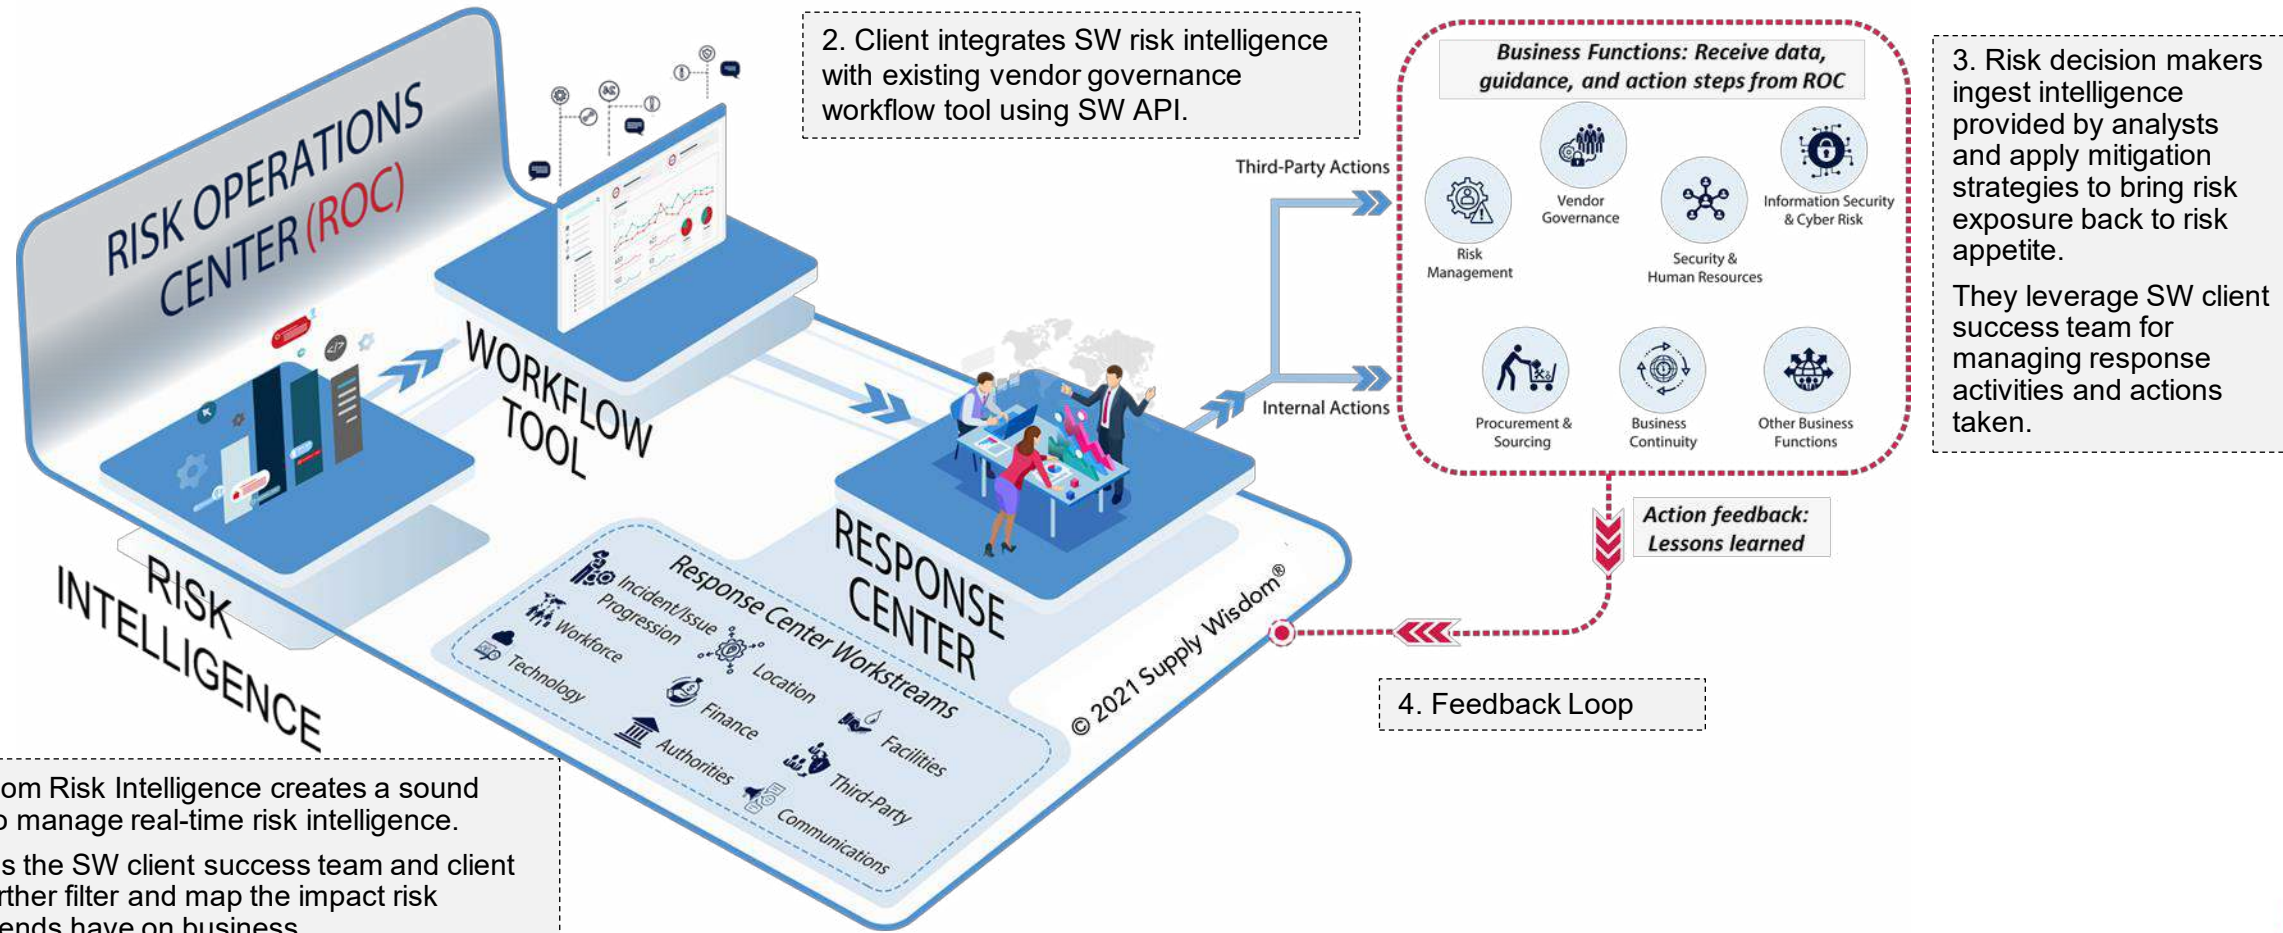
RISK OPERATIONS CENTER (ROC)

WORKFLOW TOOL

RISK INTELLIGENCE

RESPONSE CENTER

Response Center Workstreams

Incident/Issue Progression

Workforce

Technology

Location

Finance

Authorities

Facilities

Third-Party

Communications

© 2021 Supply Wisdom®

2. Client integrates SW risk intelligence with existing vendor governance workflow tool using SW API.

Third-Party Actions

Internal Actions

Business Functions: Receive data, guidance, and action steps from ROC

Risk Management

Vendor Governance

Security & Human Resources

Information Security & Cyber Risk

Procurement & Sourcing

Business Continuity

Other Business Functions

3. Risk decision makers ingest intelligence provided by analysts and apply mitigation strategies to bring risk exposure back to risk appetite.

They leverage SW client success team for managing response activities and actions taken.

Action feedback: Lessons learned

4. Feedback Loop

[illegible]om Risk Intelligence creates a sound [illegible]o manage real-time risk intelligence.

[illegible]s the SW client success team and client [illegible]rther filter and map the impact risk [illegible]ends have on business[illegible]